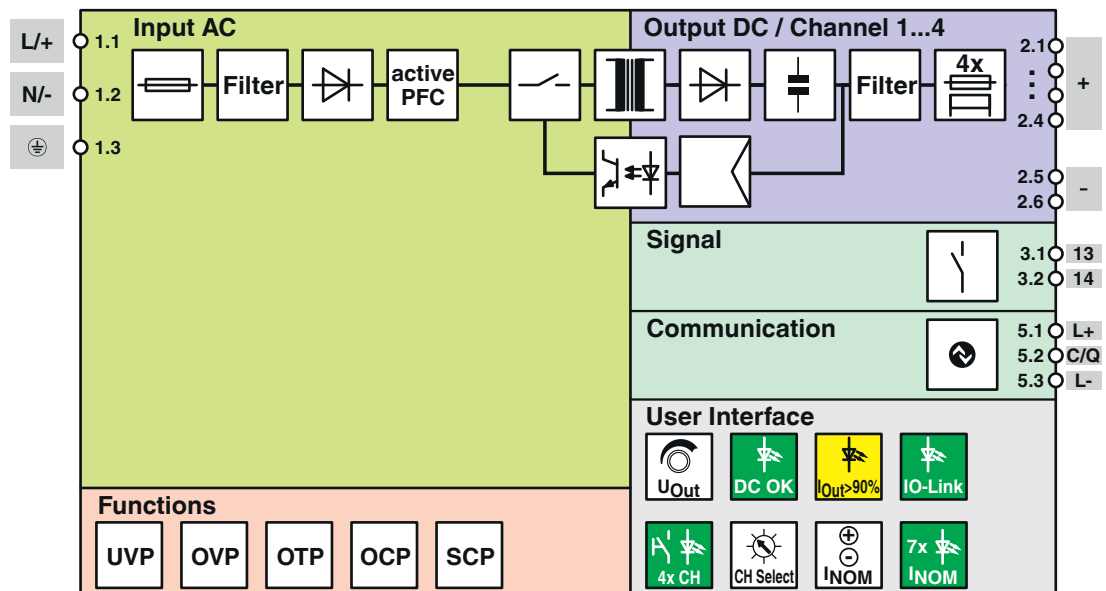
L/+
N/-
1.1
1.2
1.3

Input AC

Filter

active PFC

Output DC / Channel 1...4

4x

Filter

2.1
:
2.4
+
2.5
2.6
-

Signal

3.1 13
3.2 14

Communication

5.1 L+
5.2 C/Q
5.3 L-

User Interface

$U_{Out}$
DC OK
$I_{Out}$>90%
IO-Link
4x CH
CH Select
$I_{NOM}$
7x
$I_{NOM}$

Functions

UVP
OVP
OTP
OCP
SCP